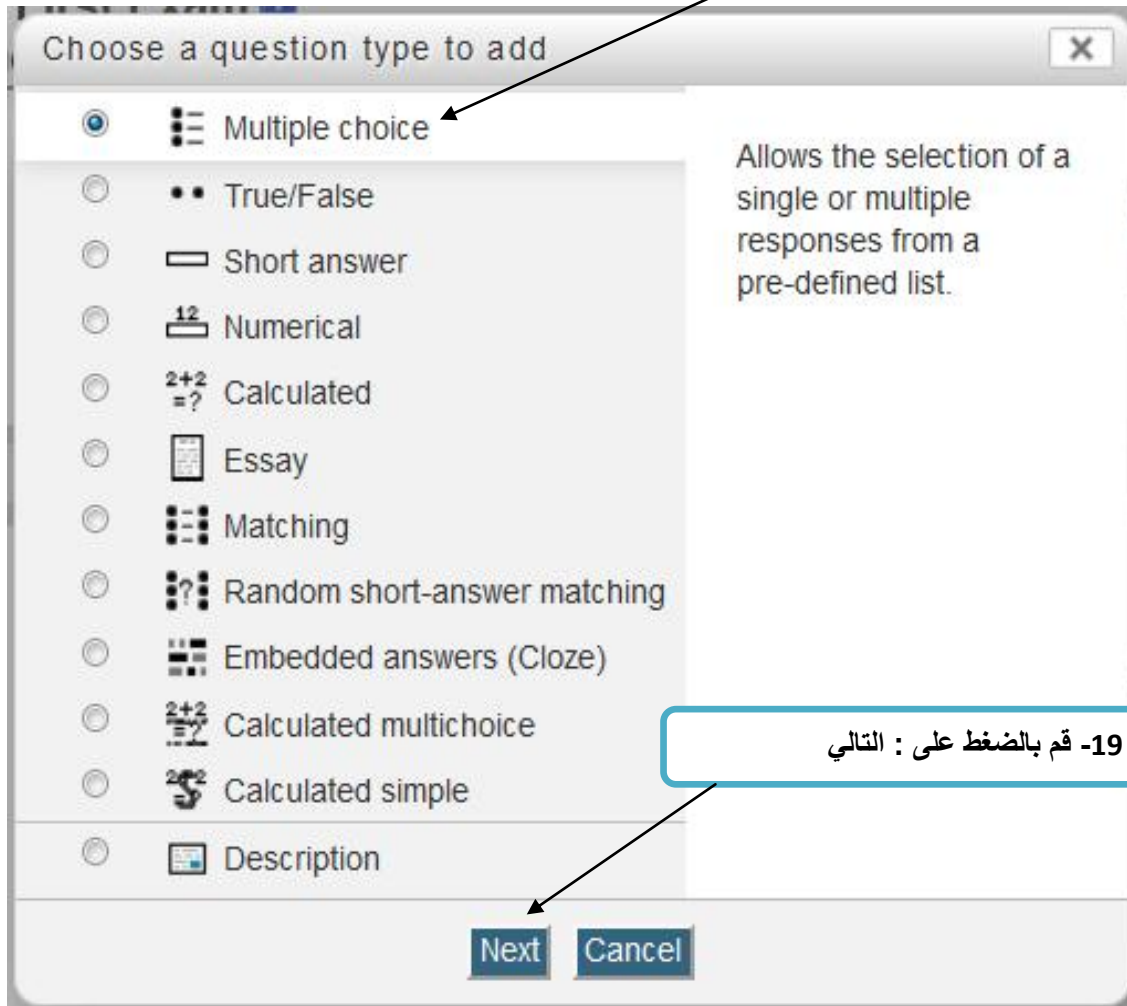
Choose a question type to add

Multiple choice

True/False

Short answer

12 Numerical

2+2 =? Calculated

Essay

Matching

Random short-answer matching

Embedded answers (Cloze)

Calculated multichoice

Calculated simple

Description

Allows the selection of a single or multiple responses from a pre-defined list.

19- قم بالضغط على : التالي

Next Cancel